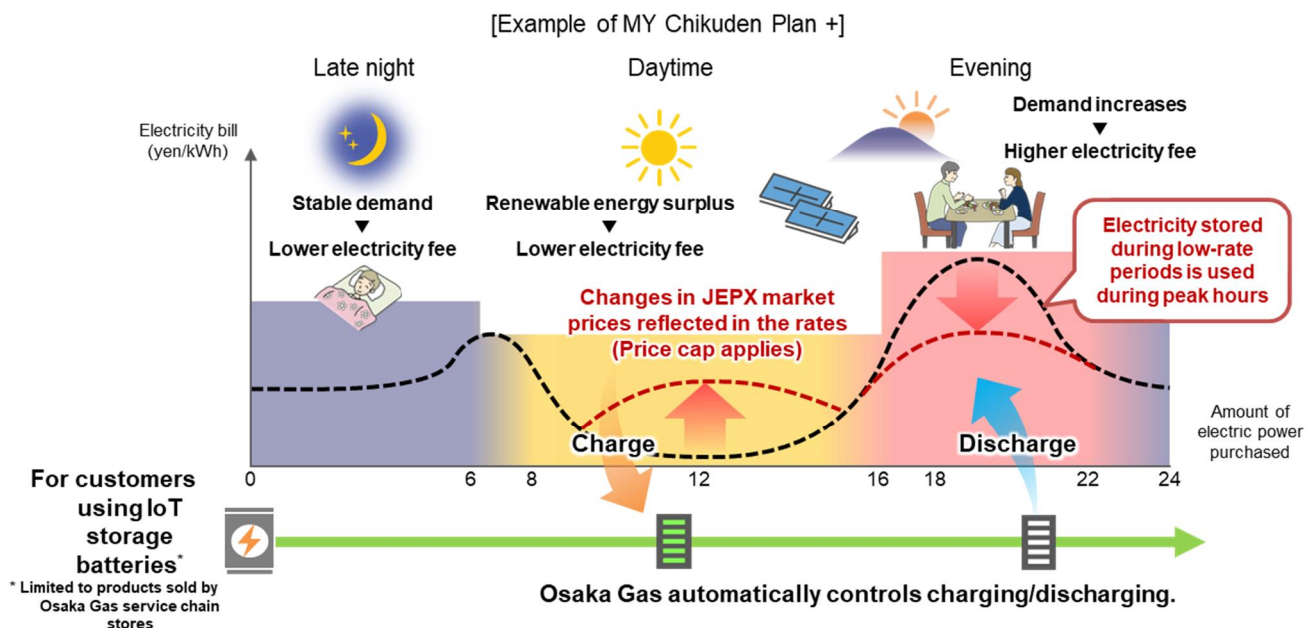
[Example of MY Chikuden Plan +]

Late night

Daytime

Evening

Electricity bill (yen/kWh)

Stable demand
▼
Lower electricity fee

Renewable energy surplus
▼
Lower electricity fee

Demand increases
▼
Higher electricity fee

Electricity stored during low-rate periods is used during peak hours

Changes in JEPX market prices reflected in the rates (Price cap applies)

Charge

Discharge

Amount of electric power purchased

0 6 8 12 16 18 22 24

For customers using IoT storage batteries*

* Limited to products sold by Osaka Gas service chain stores

Osaka Gas automatically controls charging/discharging.